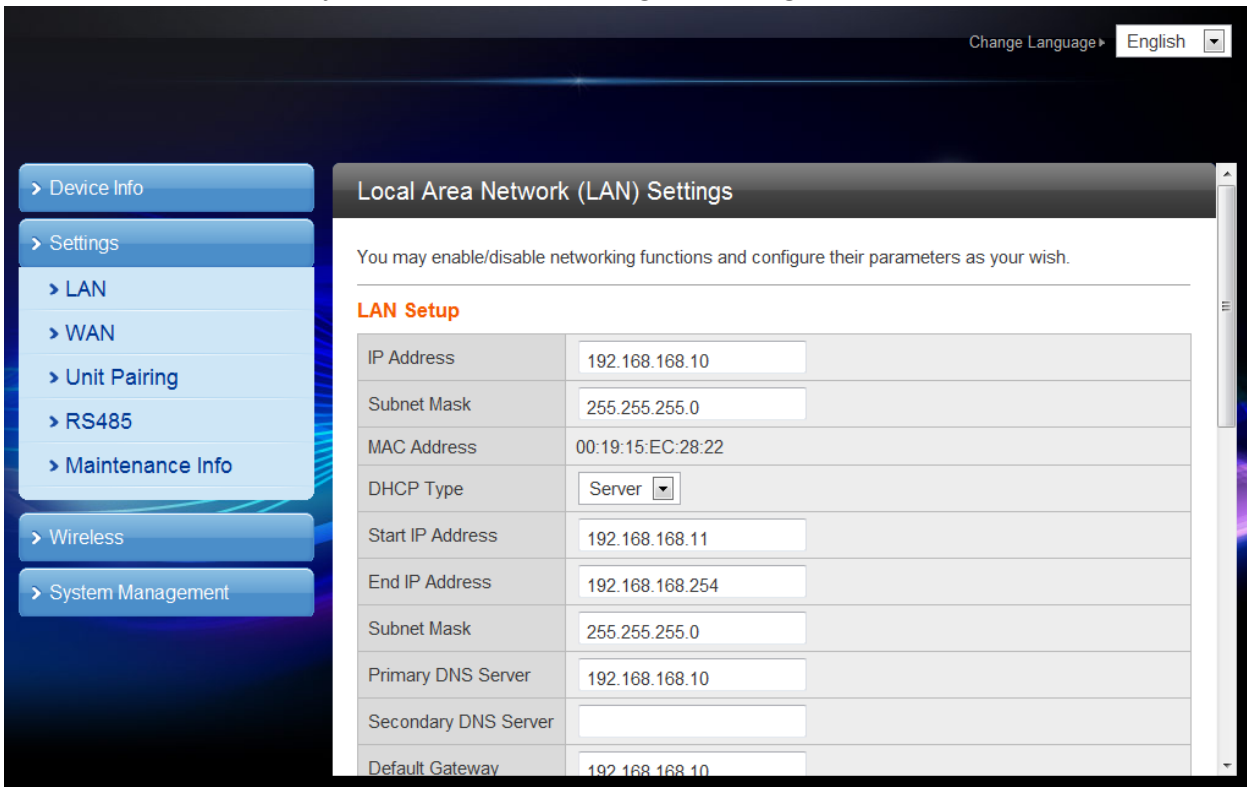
Change Language ▸ English

> Device Info
> Settings
> LAN
> WAN
> Unit Pairing
> RS485
> Maintenance Info
> Wireless
> System Management

Local Area Network (LAN) Settings

You may enable/disable networking functions and configure their parameters as your wish.

LAN Setup

| IP Address | 192.168.168.10 |
|---|---|
| Subnet Mask | 255.255.255.0 |
| MAC Address | 00:19:15:EC:28:22 |
| DHCP Type | Server |
| Start IP Address | 192.168.168.11 |
| End IP Address | 192.168.168.254 |
| Subnet Mask | 255.255.255.0 |
| Primary DNS Server | 192.168.168.10 |
| Secondary DNS Server | |
| Default Gateway | 192.168.168.10 |